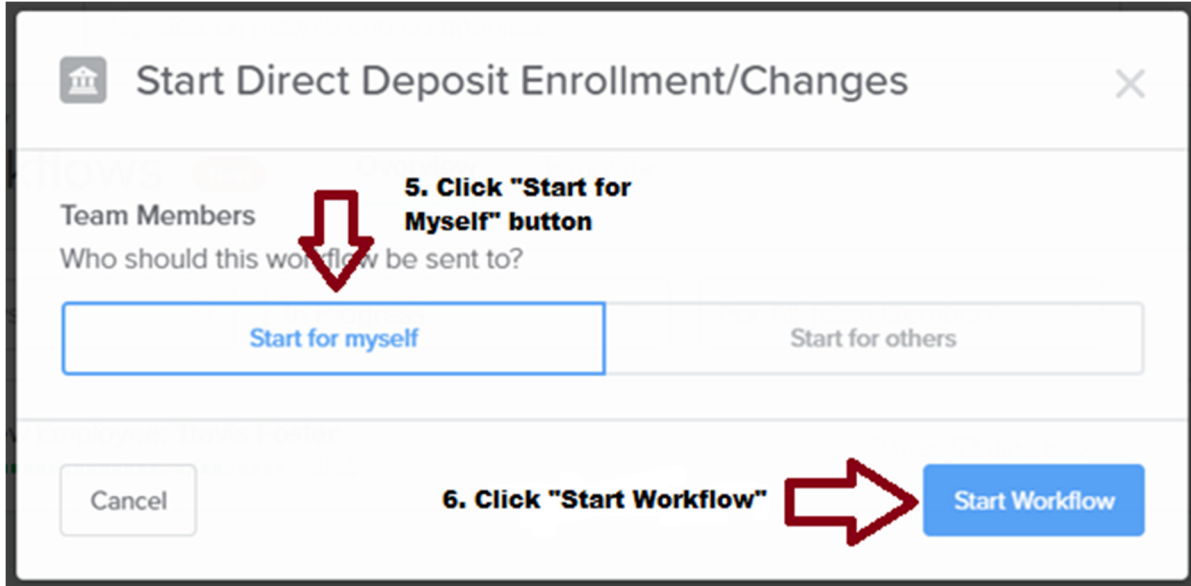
Start Direct Deposit Enrollment/Changes

5. Click "Start for Myself" button

Team Members

Who should this workflow be sent to?

Start for myself

Start for others

Cancel

6. Click "Start Workflow"

Start Workflow